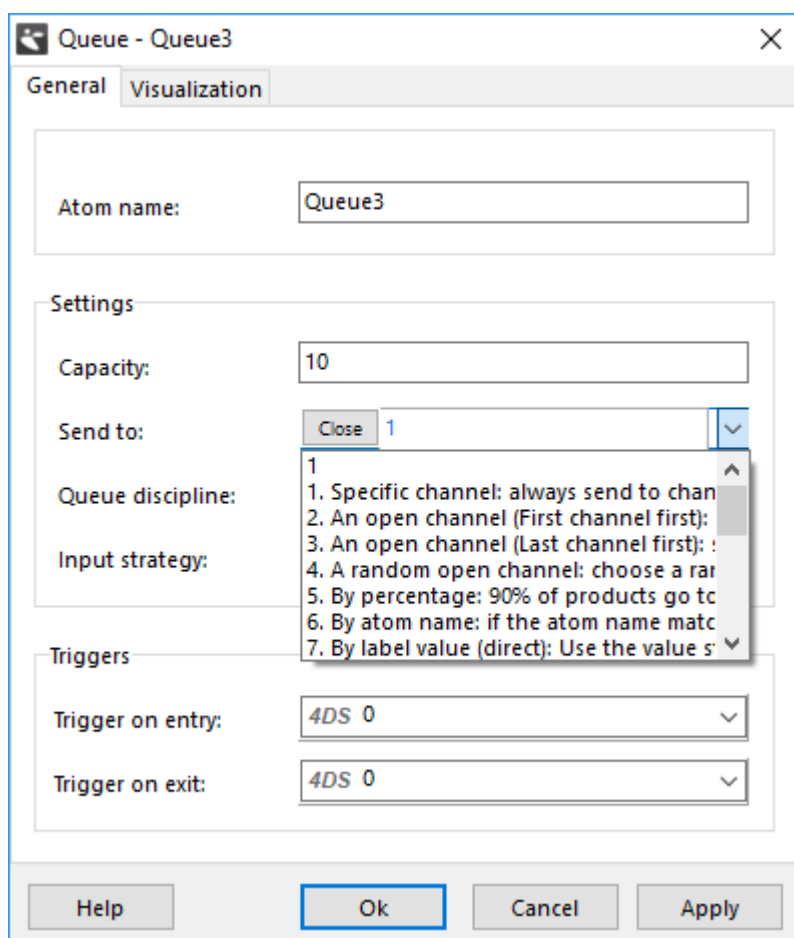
Queue - Queue3

General Visualization

Atom name: Queue3

Settings

Capacity: 10

Send to: Close 1

1
1. Specific channel: always send to chan
2. An open channel (First channel first):
3. An open channel (Last channel first): s
4. A random open channel: choose a ran
5. By percentage: 90% of products go to
6. By atom name: if the atom name matc
7. By label value (direct): Use the value s

Queue discipline:

Input strategy:

Triggers

Trigger on entry: 4DS 0

Trigger on exit: 4DS 0

Help Ok Cancel Apply